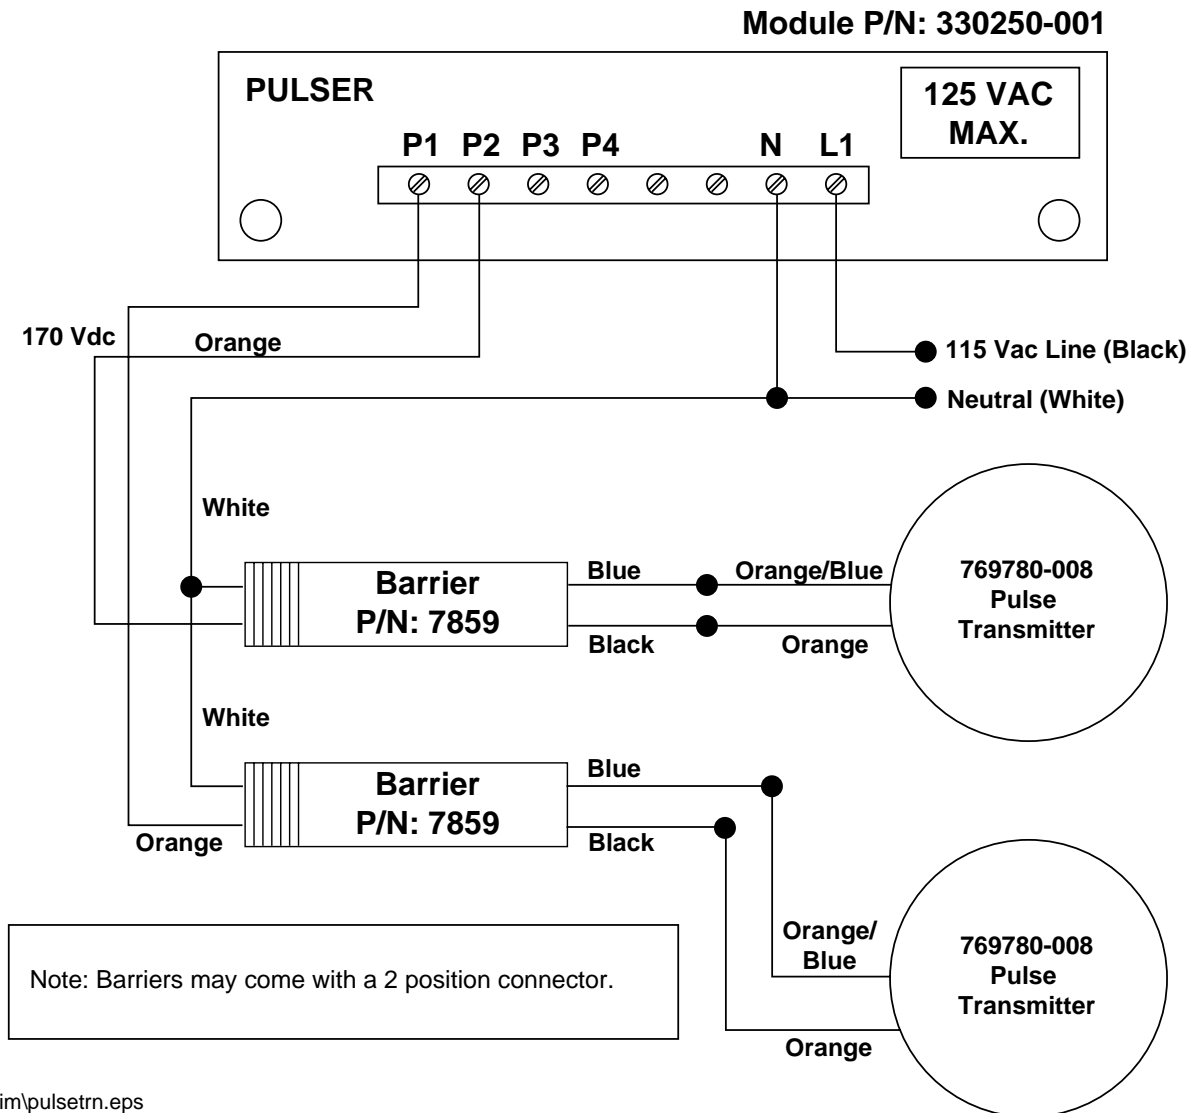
Module P/N: 330250-001

PULSER

125 VAC MAX.

P1 P2 P3 P4 N L1

170 Vdc

Orange

115 Vac Line (Black)

Neutral (White)

White

Barrier P/N: 7859

Blue

Orange/Blue

Black

Orange

769780-008 Pulse Transmitter

White

Barrier P/N: 7859

Blue

Black

Orange

Orange/ Blue

769780-008 Pulse Transmitter

Orange

Note: Barriers may come with a 2 position connector.

im\pulsetrn.eps